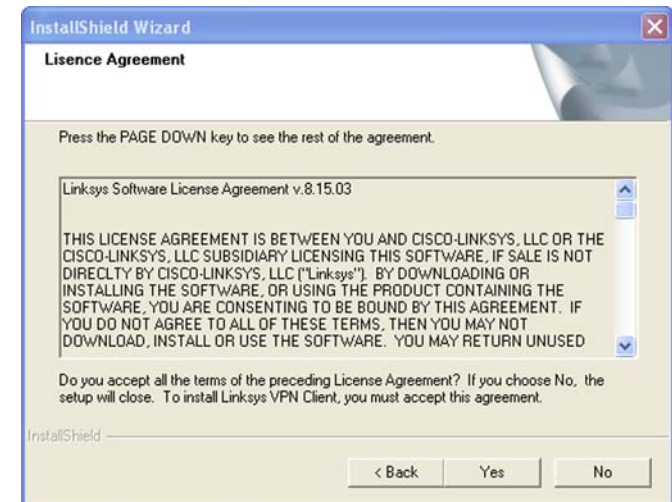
InstallShield Wizard

Lisence Agreement

Press the PAGE DOWN key to see the rest of the agreement.

Linksys Software License Agreement v.8.15.03

THIS LICENSE AGREEMENT IS BETWEEN YOU AND CISCO-LINKSYS, LLC OR THE CISCO-LINKSYS, LLC SUBSIDIARY LICENSING THIS SOFTWARE, IF SALE IS NOT DIRECLTY BY CISCO-LINKSYS, LLC ("Linksys"). BY DOWNLOADING OR INSTALLING THE SOFTWARE, OR USING THE PRODUCT CONTAINING THE SOFTWARE, YOU ARE CONSENTING TO BE BOUND BY THIS AGREEMENT. IF YOU DO NOT AGREE TO ALL OF THESE TERMS, THEN YOU MAY NOT DOWNLOAD, INSTALL OR USE THE SOFTWARE. YOU MAY RETURN UNUSED

Do you accept all the terms of the preceding License Agreement? If you choose No, the setup will close. To install Linksys VPN Client, you must accept this agreement.

InstallShield

< Back Yes No